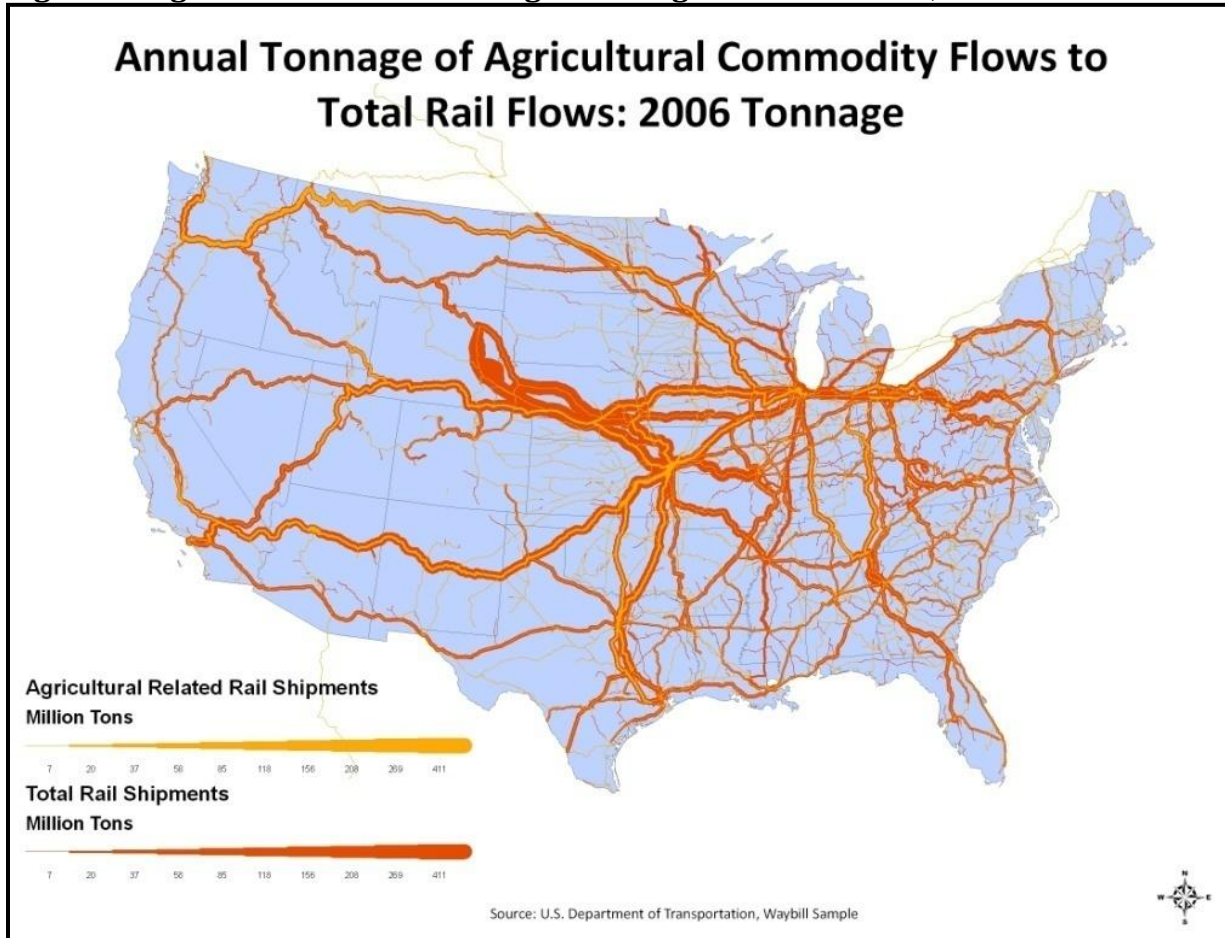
Annual Tonnage of Agricultural Commodity Flows to Total Rail Flows: 2006 Tonnage

Agricultural Related Rail Shipments
Million Tons

7 20 37 58 85 118 156 208 269 411

Total Rail Shipments
Million Tons

7 20 37 58 85 118 156 208 269 411

Source: U.S. Department of Transportation, Waybill Sample

N
W E
S